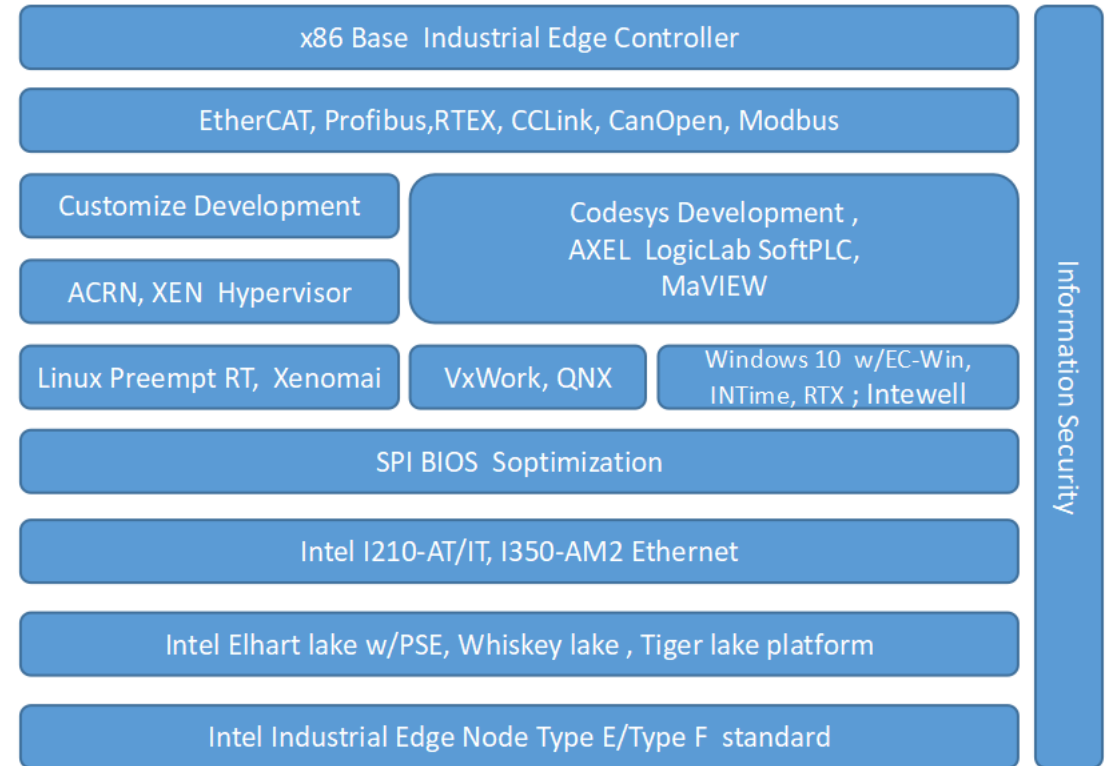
x86 Base Industrial Edge Controller

EtherCAT, Profibus,RTEX, CCLink, CanOpen, Modbus

Customize Development

ACRN, XEN Hypervisor

Codesys Development , AXEL LogicLab SoftPLC, MaVIEW

Linux Preempt RT, Xenomai

VxWork, QNX

Windows 10 w/EC-Win, INTime, RTX ; Intewell

SPI BIOS Soptimization

Intel I210-AT/IT, I350-AM2 Ethernet

Intel Elhart lake w/PSE, Whiskey lake , Tiger lake platform

Intel Industrial Edge Node Type E/Type F standard

Information Security